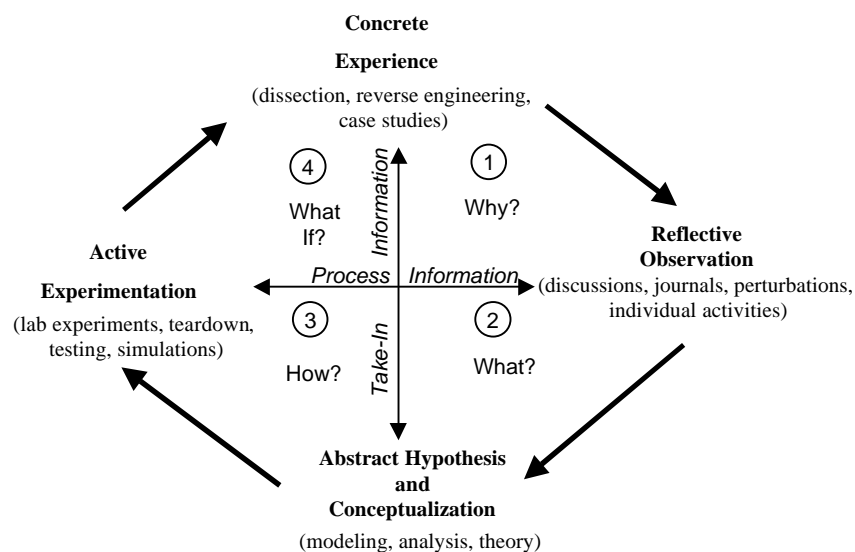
Concrete

Experience

(dissection, reverse engineering, case studies)

4

What If?

Information

1

Why?

Reflective Observation

(discussions, journals, perturbations, individual activities)

Active

Experimentation

(lab experiments, teardown, testing, simulations)

Process

Information

3

How?

Take-In

2

What?

Abstract Hypothesis and Conceptualization

(modeling, analysis, theory)